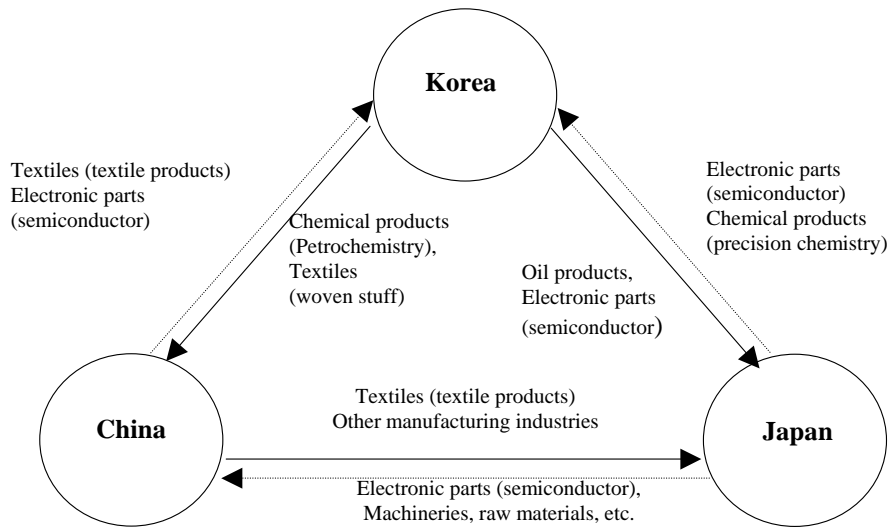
Korea

Textiles (textile products)
Electronic parts
(semiconductor)

Chemical products
(Petrochemistry),
Textiles
(woven stuff)

Electronic parts
(semiconductor)
Chemical products
(precision chemistry)

Oil products,
Electronic parts
(semiconductor)

Textiles (textile products)
Other manufacturing industries

China

Japan

Electronic parts (semiconductor),
Machineries, raw materials, etc.